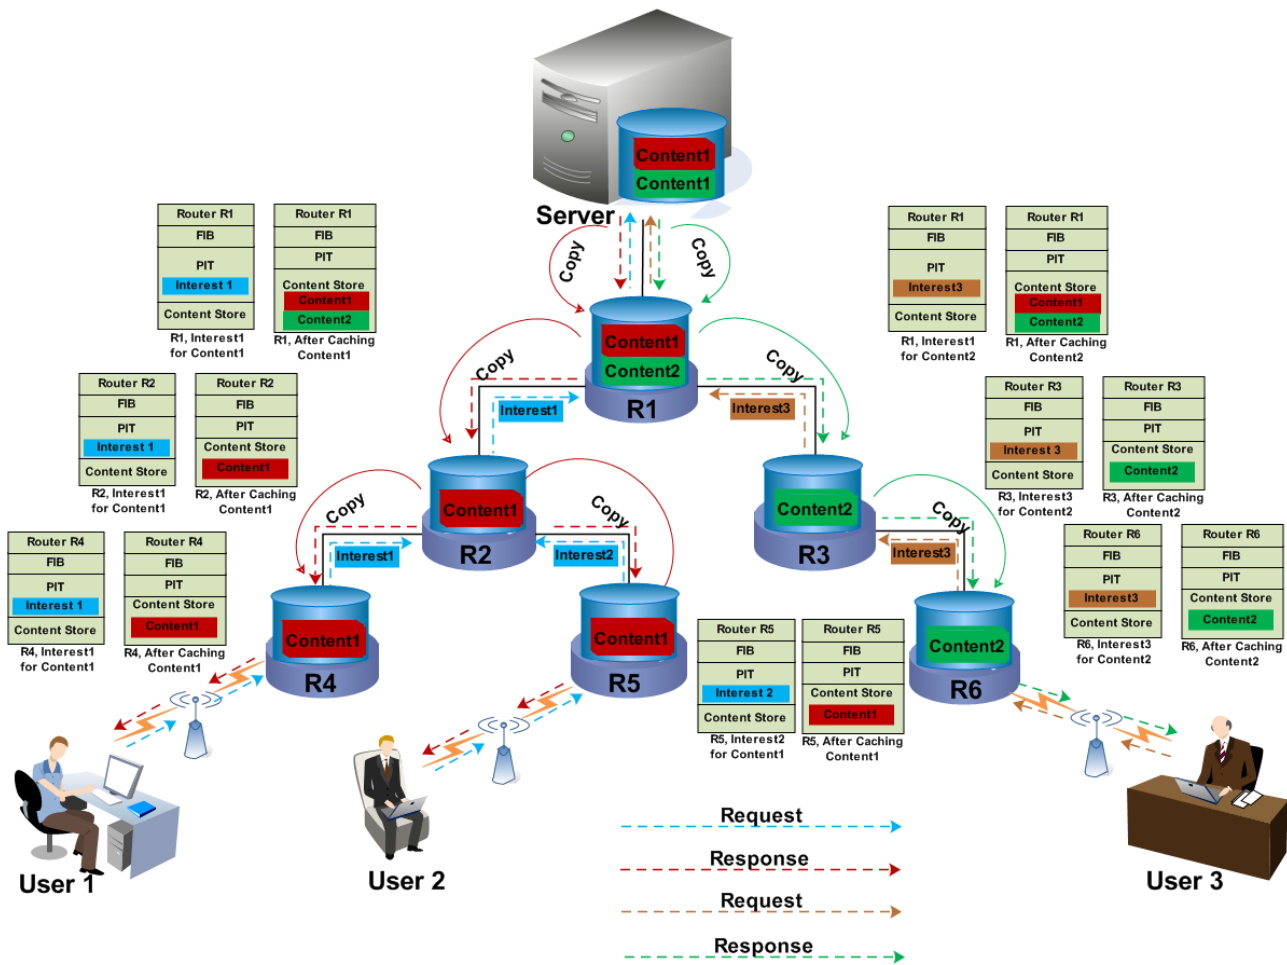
Content1
Content1
Server
Copy
Copy

| Router R1 |
|---|
| FIB |
| PIT Interest 1 |
| Content Store |

R1, Interest1 for Content1

| Router R1 |
|---|
| FIB |
| PIT |
| Content Store Content1 Content2 |

R1, After Caching Content1

| Router R1 |
|---|
| FIB |
| PIT Interest3 |
| Content Store |

R1, Interest1 for Content2

| Router R1 |
|---|
| FIB |
| PIT |
| Content Store Content1 Content2 |

R1, After Caching Content2

Content1
Content2
R1
Copy
Copy
Interest1
Interest3

| Router R2 |
|---|
| FIB |
| PIT Interest 1 |
| Content Store |

R2, Interest1 for Content1

| Router R2 |
|---|
| FIB |
| PIT |
| Content Store Content1 |

R2, After Caching Content1

| Router R3 |
|---|
| FIB |
| PIT Interest 3 |
| Content Store |

R3, Interest3 for Content2

| Router R3 |
|---|
| FIB |
| PIT |
| Content Store Content2 |

R3, After Caching Content2

Content1
R2
Content2
R3
Copy
Copy
Copy
Interest1
Interest2
Interest3

| Router R4 |
|---|
| FIB |
| PIT Interest 1 |
| Content Store |

R4, Interest1 for Content1

| Router R4 |
|---|
| FIB |
| PIT |
| Content Store Content1 |

R4, After Caching Content1

| Router R6 |
|---|
| FIB |
| PIT Interest3 |
| Content Store |

R6, Interest3 for Content2

| Router R6 |
|---|
| FIB |
| PIT |
| Content Store Content2 |

R6, After Caching Content2

Content1
R4
Content1
R5
Content2
R6

| Router R5 |
|---|
| FIB |
| PIT Interest 2 |
| Content Store |

R5, Interest2 for Content1

| Router R5 |
|---|
| FIB |
| PIT |
| Content Store Content1 |

R5, After Caching Content1

User 1
User 2
User 3
Request
Response
Request
Response